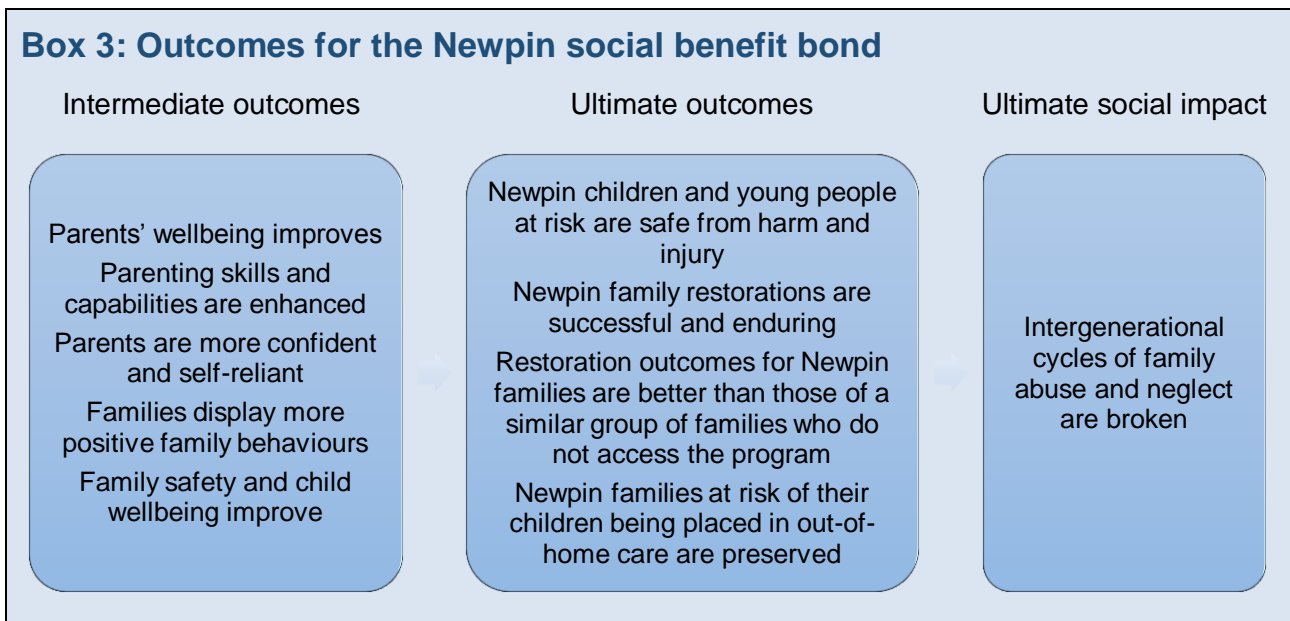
Box 3: Outcomes for the Newpin social benefit bond

Intermediate outcomes

Ultimate outcomes

Ultimate social impact

Parents' wellbeing improves

Parenting skills and capabilities are enhanced

Parents are more confident and self-reliant

Families display more positive family behaviours

Family safety and child wellbeing improve

Newpin children and young people at risk are safe from harm and injury

Newpin family restorations are successful and enduring

Restoration outcomes for Newpin families are better than those of a similar group of families who do not access the program

Newpin families at risk of their children being placed in out-of-home care are preserved

Intergenerational cycles of family abuse and neglect are broken